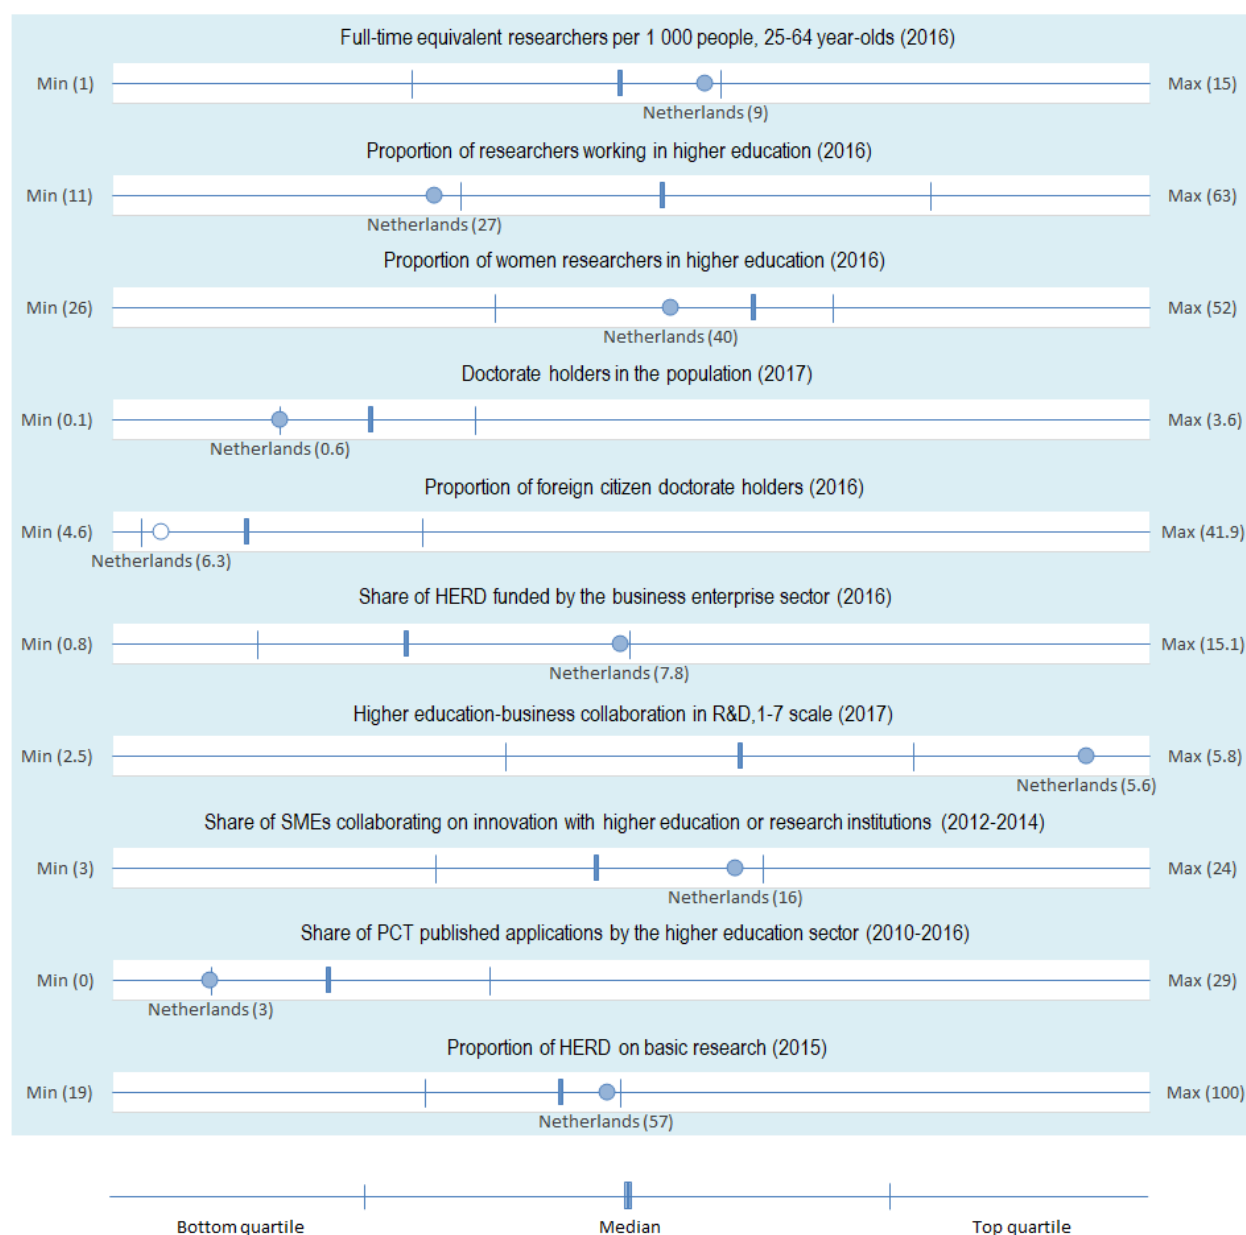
Full-time equivalent researchers per 1 000 people, 25-64 year-olds (2016)

Min (1)

Netherlands (9)

Max (15)

Proportion of researchers working in higher education (2016)

Min (11)

Netherlands (27)

Max (63)

Proportion of women researchers in higher education (2016)

Min (26)

Netherlands (40)

Max (52)

Doctorate holders in the population (2017)

Min (0.1)

Netherlands (0.6)

Max (3.6)

Proportion of foreign citizen doctorate holders (2016)

Min (4.6)

Netherlands (6.3)

Max (41.9)

Share of HERD funded by the business enterprise sector (2016)

Min (0.8)

Netherlands (7.8)

Max (15.1)

Higher education-business collaboration in R&D, 1-7 scale (2017)

Min (2.5)

Netherlands (5.6)

Max (5.8)

Share of SMEs collaborating on innovation with higher education or research institutions (2012-2014)

Min (3)

Netherlands (16)

Max (24)

Share of PCT published applications by the higher education sector (2010-2016)

Min (0)

Netherlands (3)

Max (29)

Proportion of HERD on basic research (2015)

Min (19)

Netherlands (57)

Max (100)

Bottom quartile

Median

Top quartile